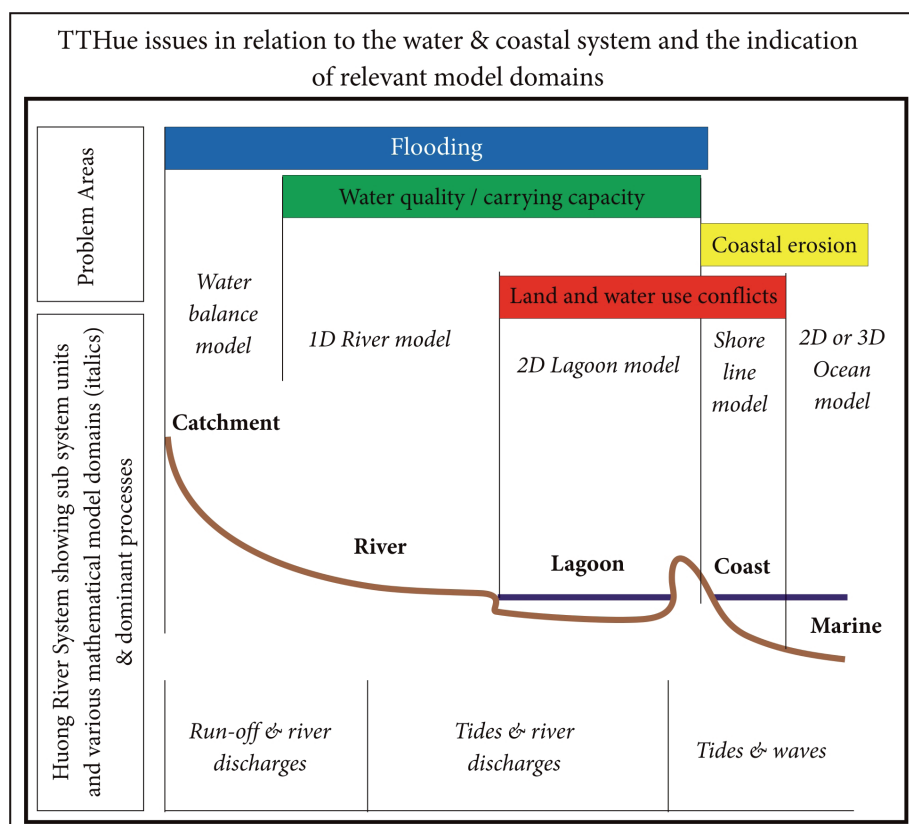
TTHue issues in relation to the water & coastal system and the indication of relevant model domains

Problem Areas

Flooding

Water quality / carrying capacity

Coastal erosion

Land and water use conflicts

Huong River System showing sub system units and various mathematical model domains (italics) & dominant processes

*Water balance model*

*1D River model*

*2D Lagoon model*

*Shore line model*

*2D or 3D Ocean model*

**Catchment**

**River**

**Lagoon**

**Coast**

**Marine**

*Run-off & river discharges*

*Tides & river discharges*

*Tides & waves*